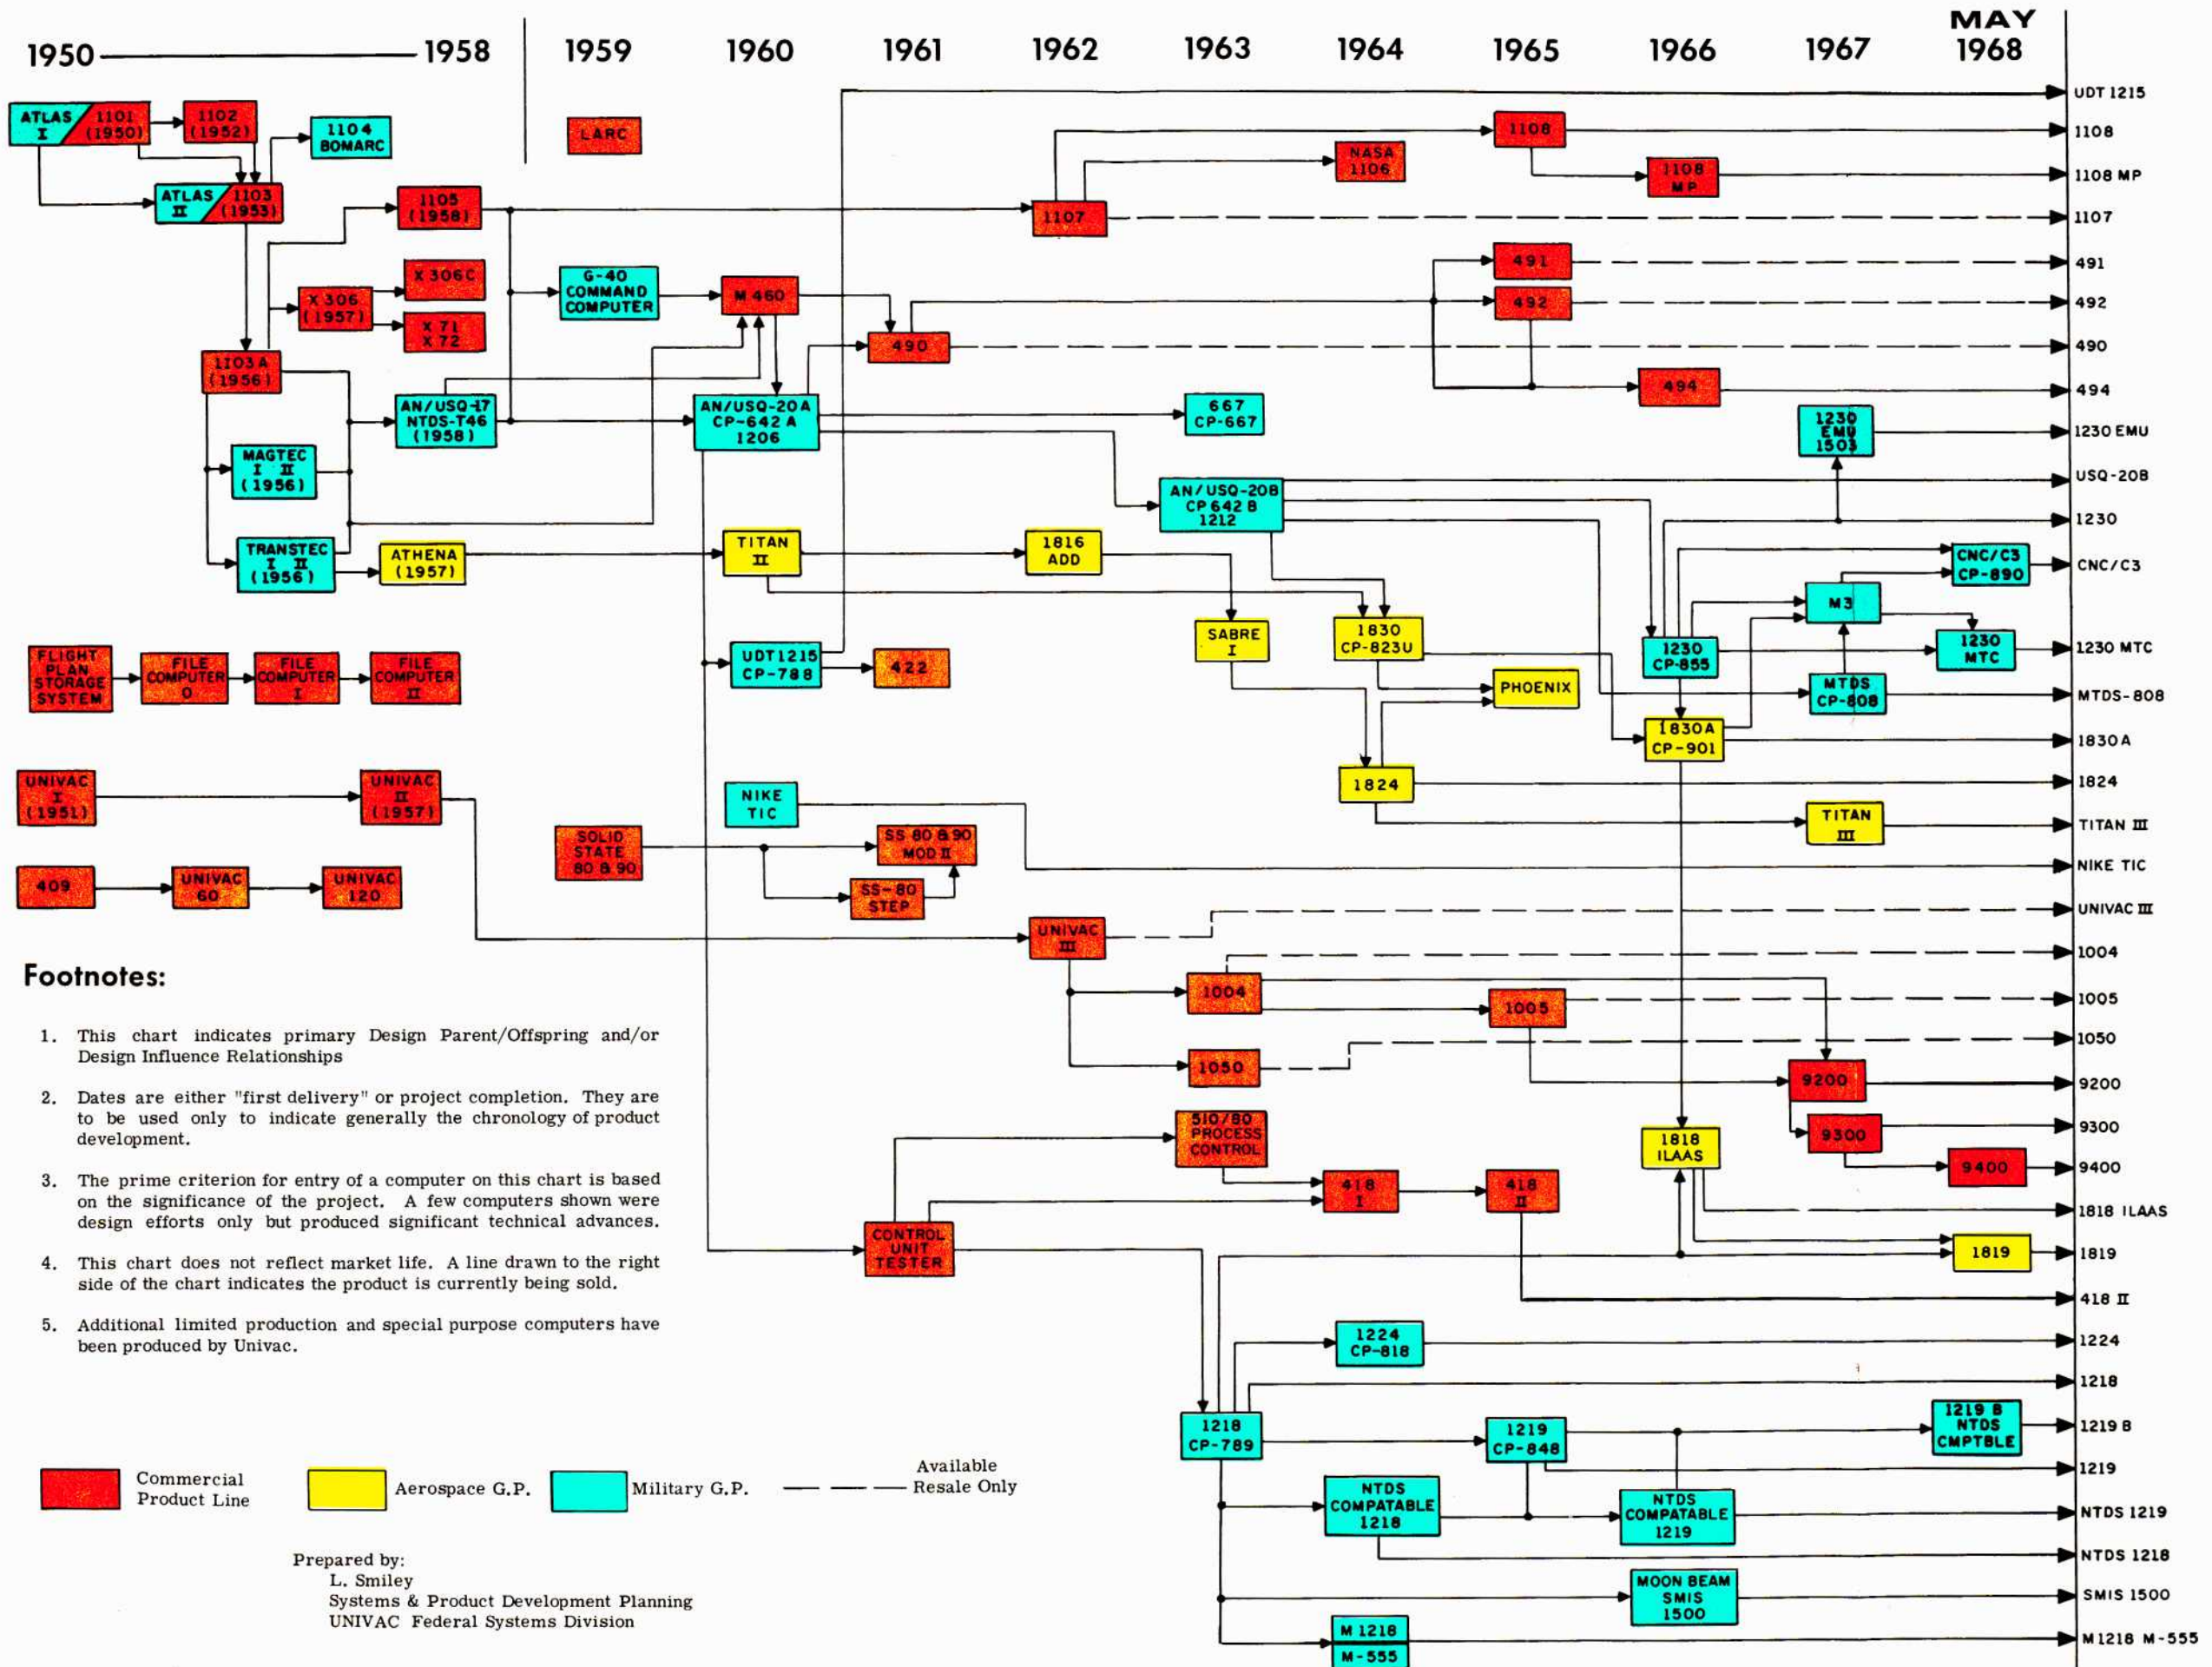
1950 —— 1958 1959 1960 1961 1962 1963 1964 1965 1966 1967 MAY 1968

ATLAS I
1101 (1950)
1102 (1952)
1104 BOMARC
ATLAS II
1103 (1953)
LARC
1105 (1958)
X 306C
X 306 (1957)
X 71 X 72
1103 A (1956)
MAGTEC I II (1956)
TRANSTEC I II (1956)
ATHENA (1957)
AN/USQ-17 NTDS-T46 (1958)
G-40 COMMAND COMPUTER
M 460
AN/USQ-20 A CP-642 A 1206
TITAN II
UDT 1215 CP-788
422
490
1107
NASA 1106
1108
1108 MP
491
492
494
667 CP-667
AN/USQ-20B CP 642 B 1212
1816 ADD
SABRE I
1830 CP-823U
PHOENIX
1824
1230 EMU 1503
CNC/C3 CP-890
M3
1230 CP-855
1230 MTC
MTDS CP-808
1830A CP-901
TITAN III
FLIGHT PLAN STORAGE SYSTEM
FILE COMPUTER O
FILE COMPUTER I
FILE COMPUTER II
UNIVAC I (1951)
UNIVAC II (1957)
409
UNIVAC 60
UNIVAC 120
NIKE TIC
SOLID STATE 80 & 90
SS 80 & 90 MOD II
SS-80 STEP
UNIVAC III
1004
1005
1050
9200
9300
9400
510/80 PROCESS CONTROL
418 I
418 II
1818 ILAAS
1819
CONTROL UNIT TESTER
1224 CP-818
1218 CP-789
1219 CP-848
1219 B NTDS CMPTBLE
NTDS COMPATABLE 1218
NTDS COMPATABLE 1219
MOON BEAM SMIS 1500
M 1218 M-555

UDT 1215
1108
1108 MP
1107
491
492
490
494
1230 EMU
USQ-20B
1230
CNC/C3
1230 MTC
MTDS-808
1830A
1824
TITAN III
NIKE TIC
UNIVAC III
1004
1005
1050
9200
9300
9400
1818 ILAAS
1819
418 II
1224
1218
1219 B
1219
NTDS 1219
NTDS 1218
SMIS 1500
M1218 M-555

Footnotes:

1. This chart indicates primary Design Parent/Offspring and/or Design Influence Relationships

2. Dates are either "first delivery" or project completion. They are to be used only to indicate generally the chronology of product development.

3. The prime criterion for entry of a computer on this chart is based on the significance of the project. A few computers shown were design efforts only but produced significant technical advances.

4. This chart does not reflect market life. A line drawn to the right side of the chart indicates the product is currently being sold.

5. Additional limited production and special purpose computers have been produced by Univac.

Commercial Product Line
Aerospace G.P.
Military G.P.
Available Resale Only

Prepared by:
L. Smiley
Systems & Product Development Planning
UNIVAC Federal Systems Division